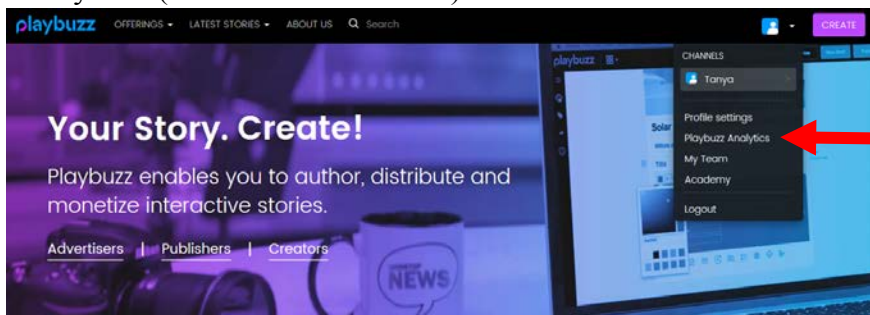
playbuzz OFFERINGS LATEST STORIES ABOUT US Search

CREATE

CHANNELS
Tanya
Profile settings
Playbuzz Analytics
My Team
Academy
Logout

Your Story. Create!

Playbuzz enables you to author, distribute and monetize interactive stories.

Advertisers | Publishers | Creators

NEWS